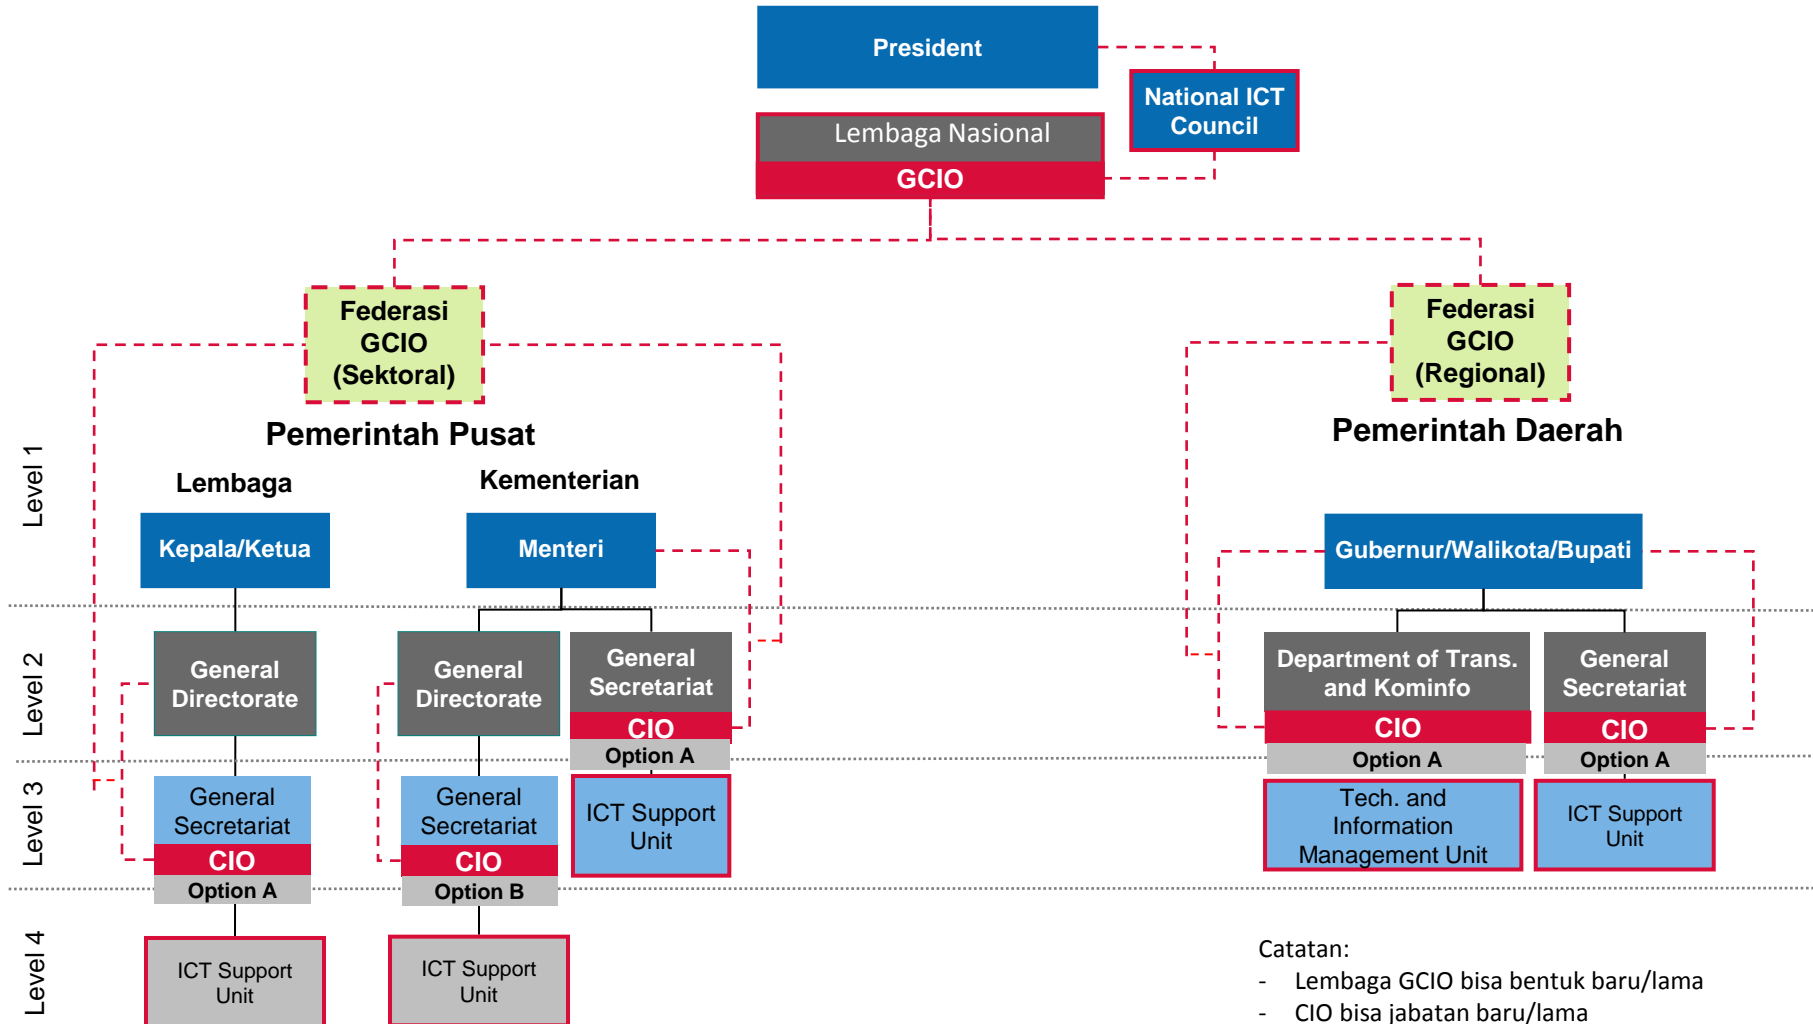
President

National ICT Council

Lembaga Nasional
GCIO

Federasi GCIO (Sektoral)

Federasi GCIO (Regional)

Pemerintah Pusat

Pemerintah Daerah

Level 1

Lembaga

Kementerian

Kepala/Ketua

Menteri

Gubernur/Walikota/Bupati

Level 2

General Directorate

General Directorate

General Secretariat
CIO
Option A

Department of Trans. and Kominfo
CIO
Option A

General Secretariat
CIO
Option A

Level 3

General Secretariat
CIO
Option A

General Secretariat
CIO
Option B

ICT Support Unit

Tech. and Information Management Unit

ICT Support Unit

Level 4

ICT Support Unit

ICT Support Unit

Catatan:
- Lembaga GCIO bisa bentuk baru/lama
- CIO bisa jabatan baru/lama